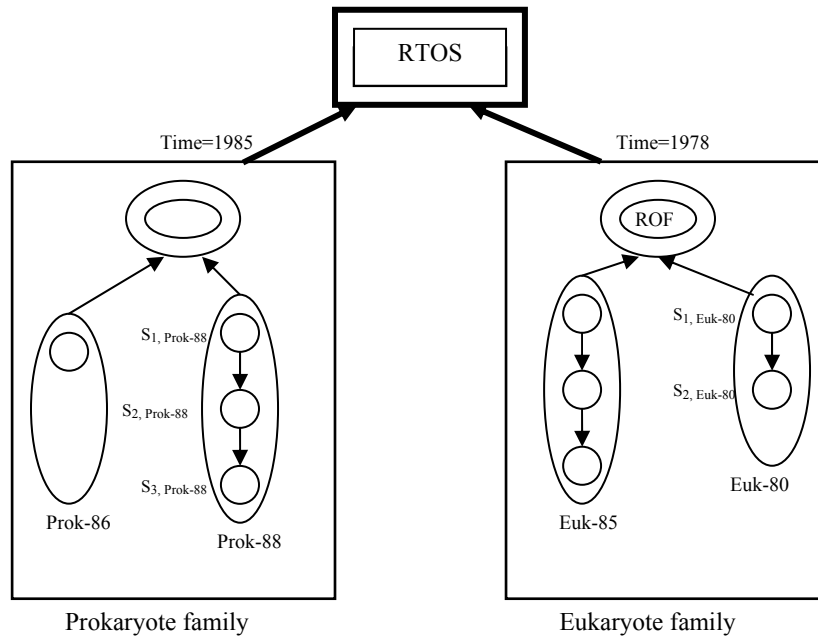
RTOS

Time=1985

$S_{1,\text{ Prok-88}}$

$S_{2,\text{ Prok-88}}$

$S_{3,\text{ Prok-88}}$

Prok-86

Prok-88

Prokaryote family

Time=1978

ROF

$S_{1,\text{ Euk-80}}$

$S_{2,\text{ Euk-80}}$

Euk-85

Euk-80

Eukaryote family